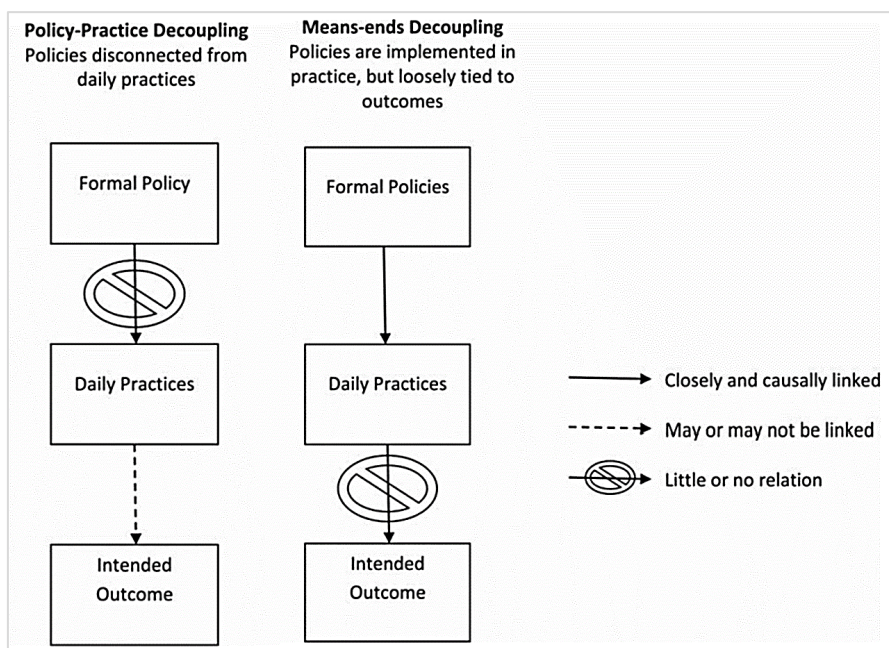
**Policy-Practice Decoupling**
Policies disconnected from daily practices

Formal Policy

Daily Practices

Intended Outcome

**Means-ends Decoupling**
Policies are implemented in practice, but loosely tied to outcomes

Formal Policies

Daily Practices

Intended Outcome

Closely and causally linked

May or may not be linked

Little or no relation